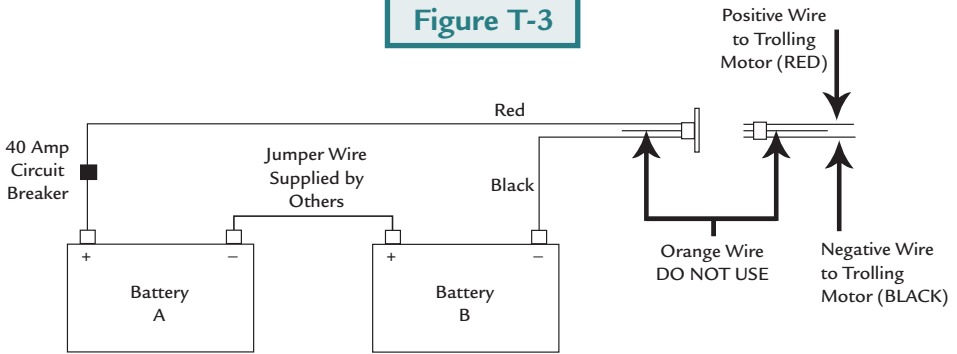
Figure T-3

Positive Wire to Trolling Motor (RED)

Red

40 Amp Circuit Breaker

Jumper Wire Supplied by Others

Black

+ –

+ –

Battery A

Battery B

Orange Wire DO NOT USE

Negative Wire to Trolling Motor (BLACK)